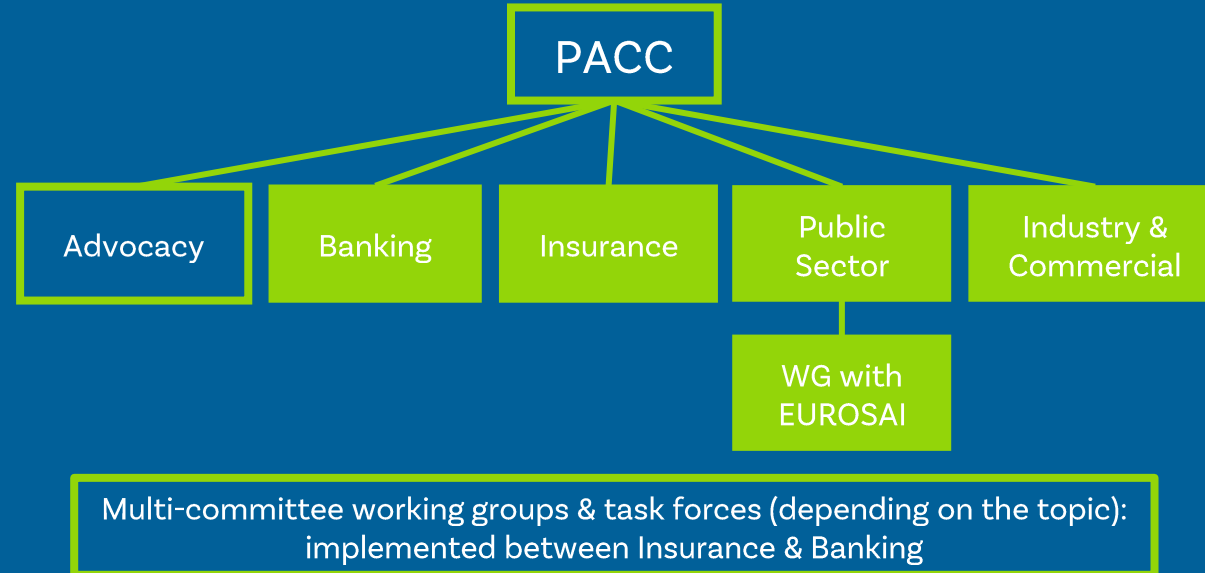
PACC

Advocacy

Banking

Insurance

Public Sector

Industry & Commercial

WG with EUROSAI

Multi-committee working groups & task forces (depending on the topic): implemented between Insurance & Banking